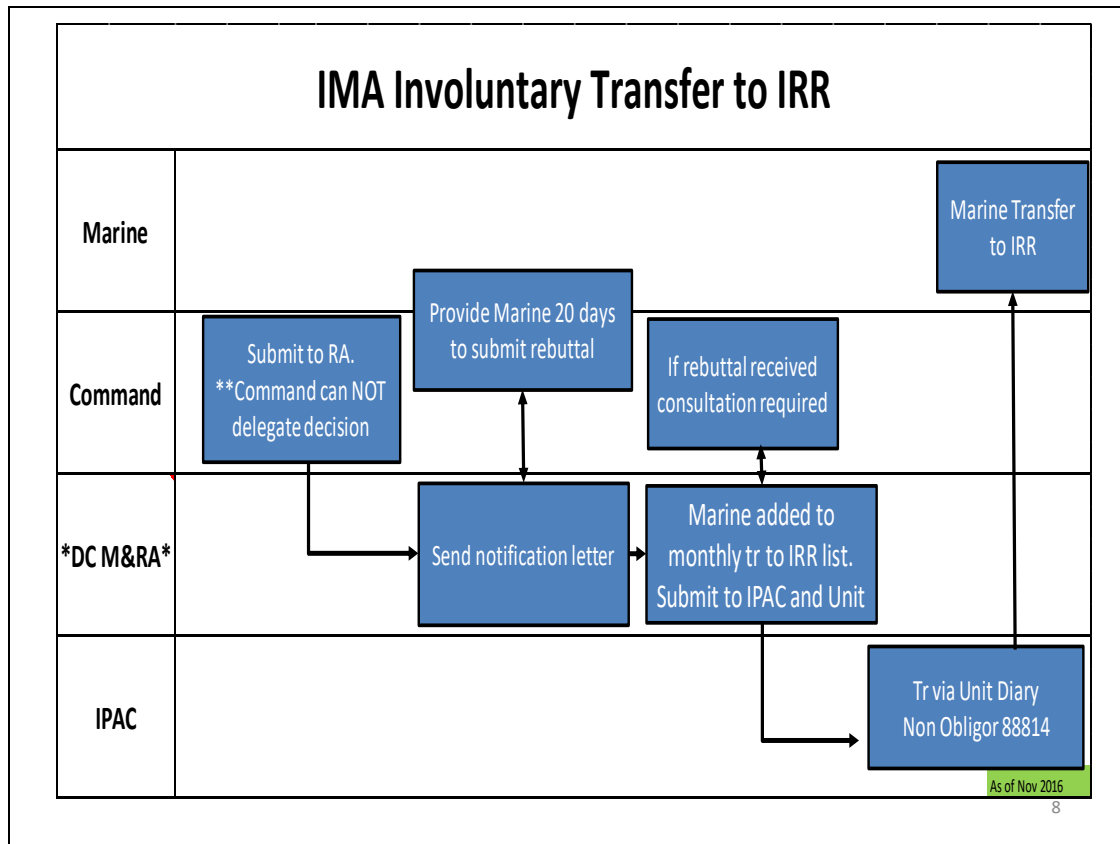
IMA Involuntary Transfer to IRR

Marine

Marine Transfer to IRR

Command

Submit to RA. **Command can NOT delegate decision

Provide Marine 20 days to submit rebuttal

If rebuttal received consultation required

*DC M&RA*

Send notification letter

Marine added to monthly tr to IRR list. Submit to IPAC and Unit

IPAC

Tr via Unit Diary Non Obligor 88814

As of Nov 2016

8